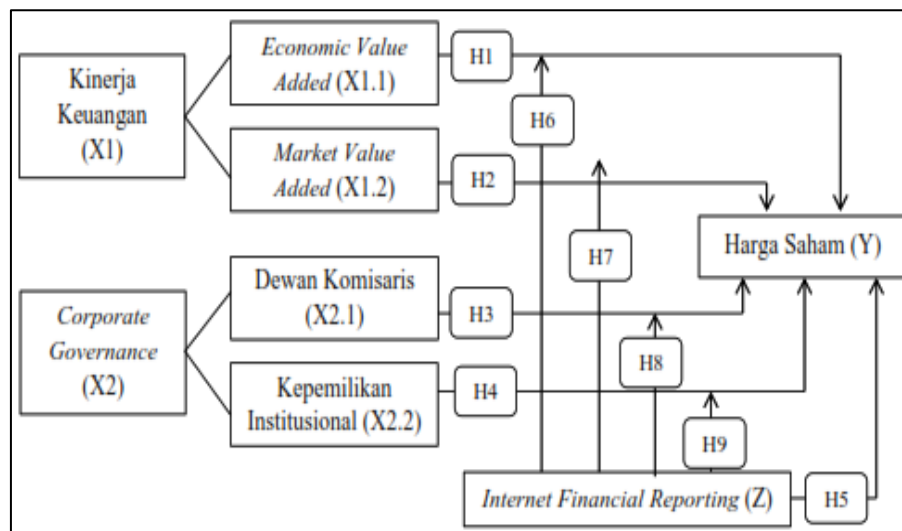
Kinerja Keuangan (X1)

*Economic Value Added* (X1.1)

*Market Value Added* (X1.2)

H1

H6

H2

H7

Harga Saham (Y)

*Corporate Governance* (X2)

Dewan Komisaris (X2.1)

H3

H8

Kepemilikan Institusional (X2.2)

H4

H9

*Internet Financial Reporting* (Z)

H5